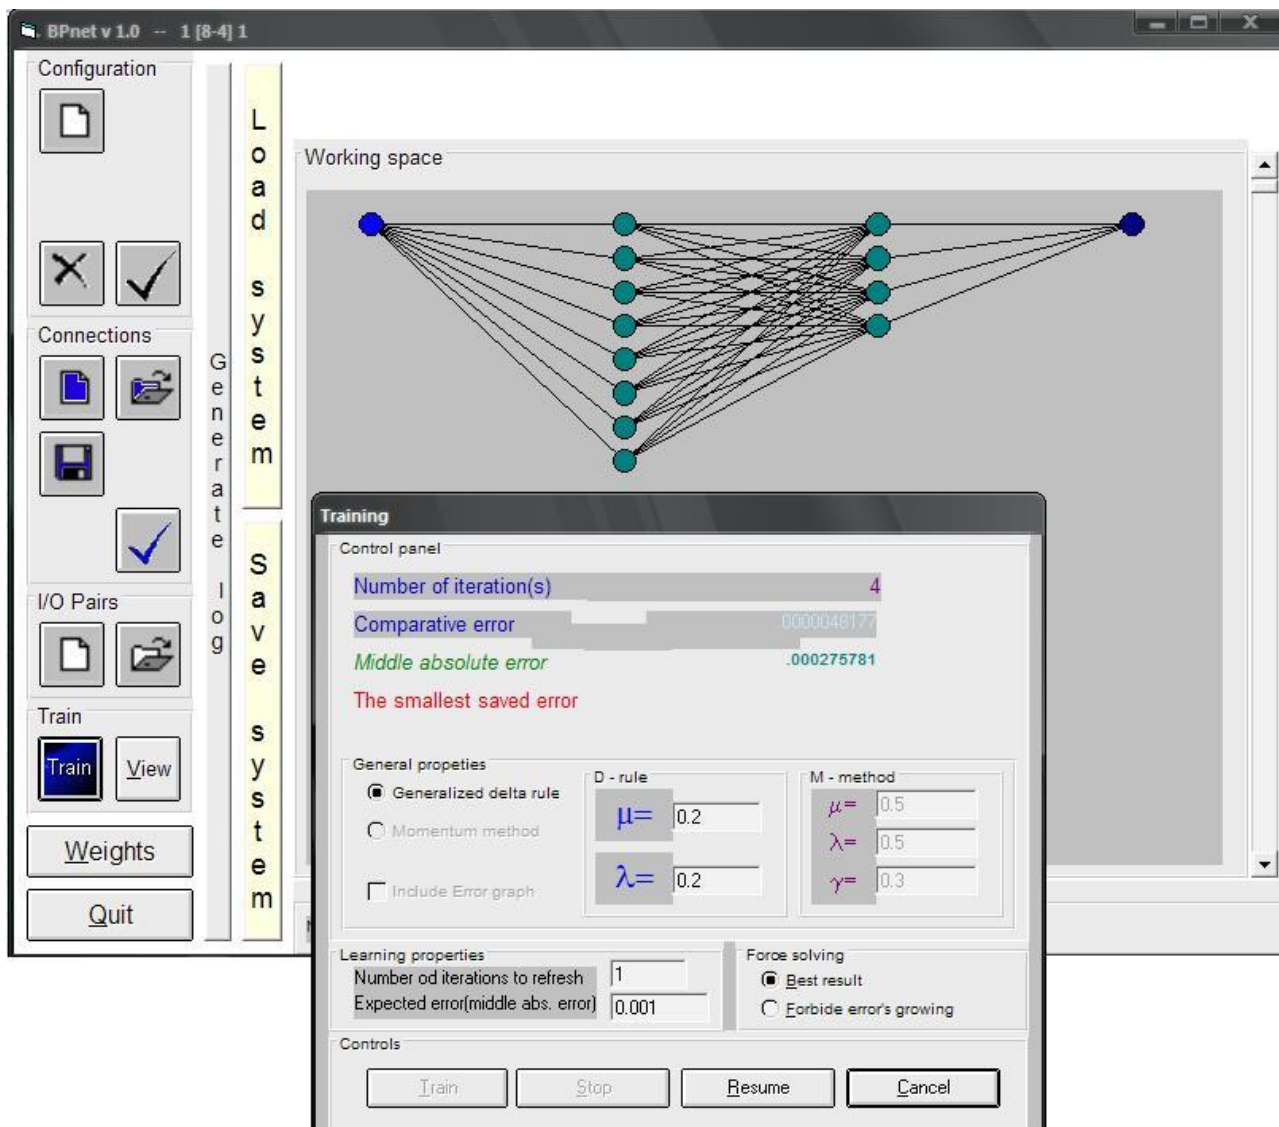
BPnet v 1.0 -- 1 [8-4] 1

Configuration

Connections

I/O Pairs

Train

Train

View

Weights

Quit

Generate log

Load system

Save system

Working space

Training

Control panel

Number of iteration(s) 4

Comparative error .0000048177

Middle absolute error .000275781

The smallest saved error

General propeties

Generalized delta rule

Momentum method

Include Error graph

D - rule

$\mu=$ 0.2

$\lambda=$ 0.2

M - method

$\mu=$ 0.5

$\lambda=$ 0.5

$\gamma=$ 0.3

Learning properties

Number od iterations to refresh 1

Expected error(middle abs. error) 0.001

Force solving

Best result

Forbide error's growing

Controls

Train

Stop

Resume

Cancel